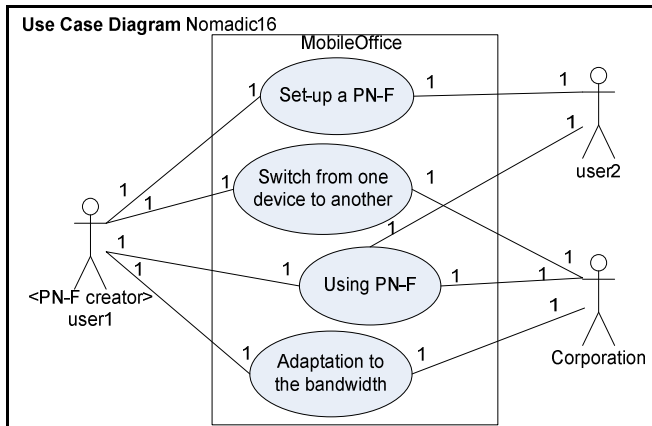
Use Case Diagram Nomadic16

MobileOffice

Set-up a PN-F

Switch from one device to another

Using PN-F

Adaptation to the bandwidth

<PN-F creator>
user1

user2

Corporation

1
1
1
1
1
1
1
1
1
1
1
1
1
1
1
1
1
1
1
1